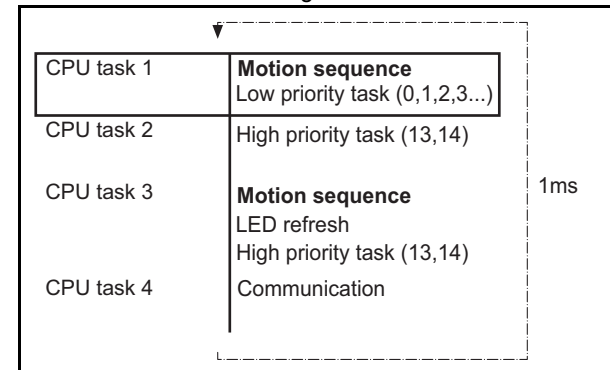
CPU task 1
**Motion sequence**
Low priority task (0,1,2,3...)

CPU task 2
High priority task (13,14)

CPU task 3
**Motion sequence**
LED refresh
High priority task (13,14)

CPU task 4
Communication

1ms